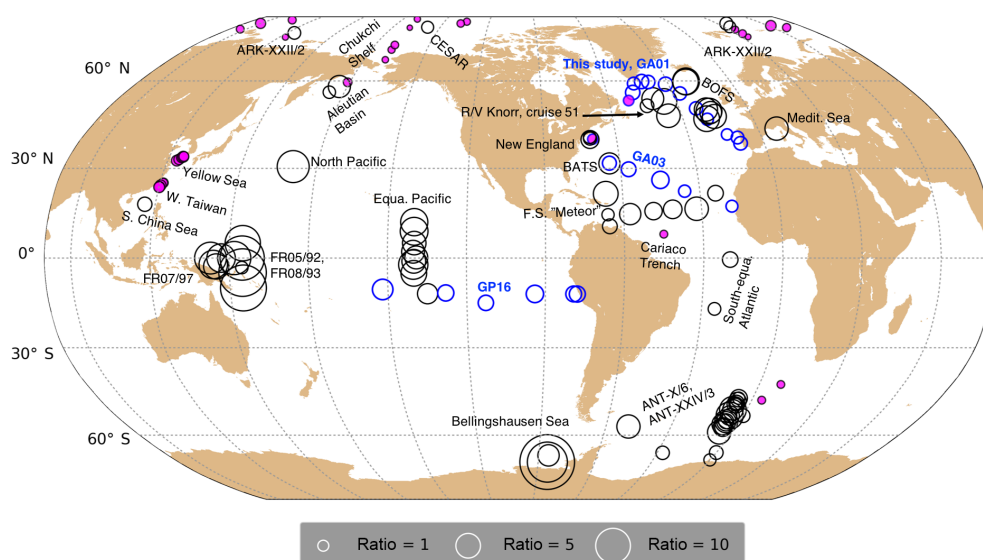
ARK-XXII/2
Chukchi Shelf
CESAR
ARK-XXII/2
60° N
Aleutian Basin
This study, GA01
BOFS
R/V Knorr, cruise 51
Medit. Sea
30° N
New England
North Pacific
BATS
GA03
Yellow Sea
W. Taiwan
Equa. Pacific
S. China Sea
F.S. "Meteor"
0°
FR05/92, FR08/93
Cariaco Trench
FR07/97
GP16
South-equa. Atlantic
30° S
ANT-X/6, ANT-XXIV/3
Bellingshausen Sea
60° S
Ratio = 1
Ratio = 5
Ratio = 10